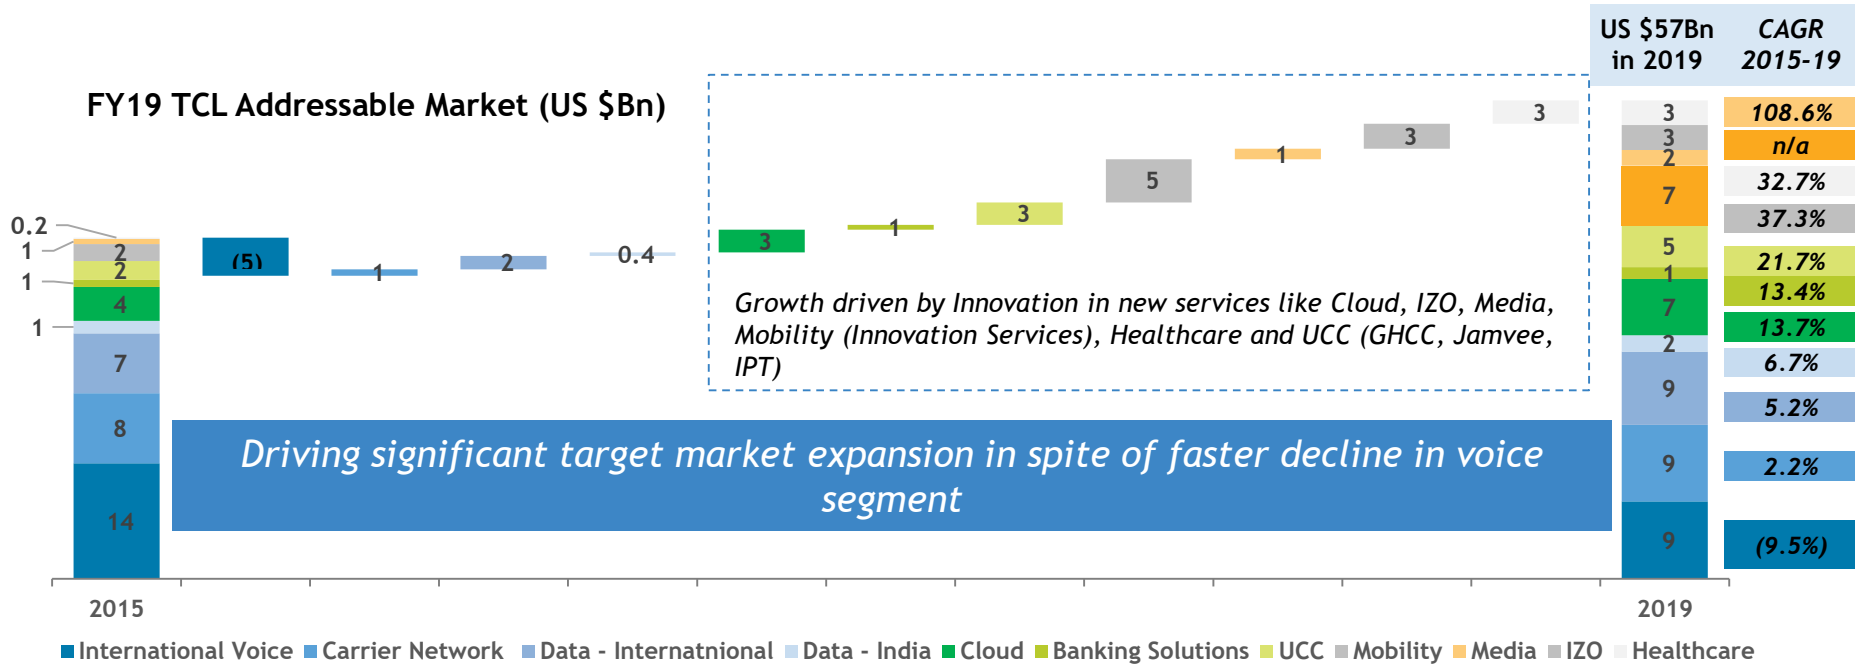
FY19 TCL Addressable Market (US $Bn)

US $57Bn in 2019

CAGR 2015-19

0.2
1
1
1
2
2
4
7
8
14

(5)
1
2
0.4
3
1
3
5
1
3
3

Growth driven by Innovation in new services like Cloud, IZO, Media, Mobility (Innovation Services), Healthcare and UCC (GHCC, Jamvee, IPT)

3
3
2
7
5
1
7
2
9
9
9

108.6%
n/a
32.7%
37.3%
21.7%
13.4%
13.7%
6.7%
5.2%
2.2%
(9.5%)

Driving significant target market expansion in spite of faster decline in voice segment

2015
2019

International Voice
Carrier Network
Data - Internatnional
Data - India
Cloud
Banking Solutions
UCC
Mobility
Media
IZO
Healthcare